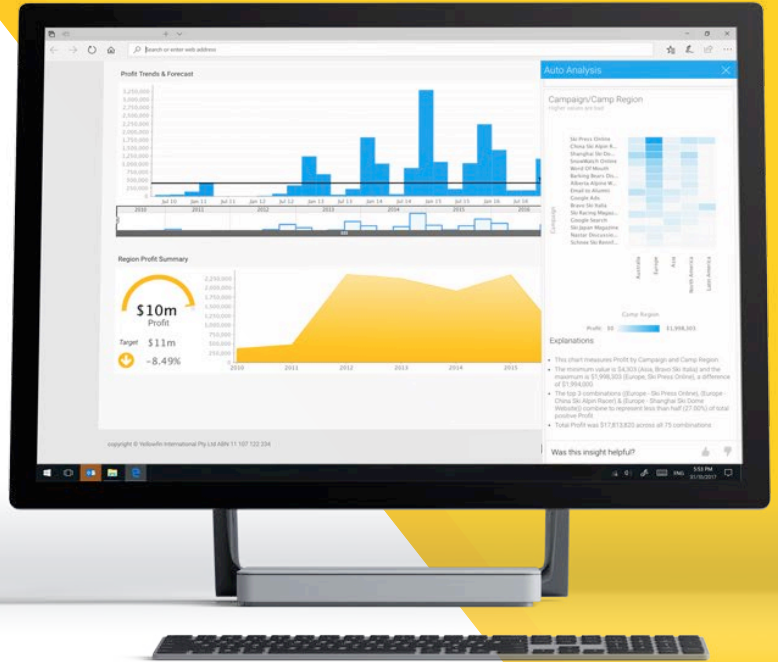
Search or enter web address

Profit Trends & Forecast

3,250,000
3,000,000
2,750,000
2,500,000
2,250,000
2,000,000
1,750,000
1,500,000
1,250,000
1,000,000
750,000
500,000
250,000
0

Jul 10 Jan 11 Jul 11 Jan 12 Jul 12 Jan 13 Jul 13 Jan 14 Jul 14 Jan 15 Jul 15 Jan 16 Jul 16

2010 2011 2012 2013 2014 2015 2016

Region Profit Summary

$10m
Profit
Target $11m
-8.49%

2,250,000
2,000,000
1,750,000
1,500,000
1,250,000
1,000,000
750,000
500,000
250,000
0
2010 2011 2012 2013 2014 2015

copyright © Yellowfin International Pty Ltd ABN 11 107 122 334

Auto Analysis

Campaign/Camp Region

Ski Press Online
China Ski Alpin R...
Shanghai Ski Do...
SnowWatch Online
Word Of Mouth
Barking Bears Sh...
Alberta Alpine M...
Email to Alumni
Bravo Ski Italia
Google Ads
Ski Racing Magaz...
Google Search
SkiJapan Magazine
Nastar Discussio...
Schnee Ski Remit...

Campaign

Australia Europe Asia North America Latin America

Camp Region

Profit $0 $1,998,303

Explanations

• This chart measures Profit by Campaign and Camp Region
• The minimum value is $4,303 (Asia, Bravo Ski Italia) and the maximum is $1,998,303 (Europe, Ski Press Online), a difference of $1,994,000
• The top 3 combinations (Europe - Ski Press Online), (Europe - China Ski Alpin Racer) & (Europe - Shanghai Ski Dome Website) combine to represent less than half (27.00%) of total positive Profit
• Total Profit was $17,813,820 across all 75 combinations

Was this insight helpful?

5:53 PM
01/10/2017